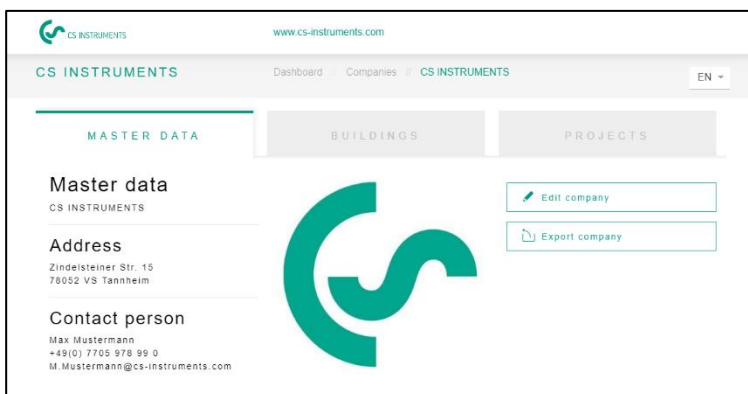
CS INSTRUMENTS

www.cs-instruments.com

CS INSTRUMENTS

Dashboard // Companies // CS INSTRUMENTS

EN

MASTER DATA

BUILDINGS

PROJECTS

Master data

CS INSTRUMENTS

Address

Zindelsteiner Str. 15
78052 VS Tannheim

Contact person

Max Mustermann
+49(0) 7705 978 99 0
M.Mustermann@cs-instruments.com

Edit company

Export company